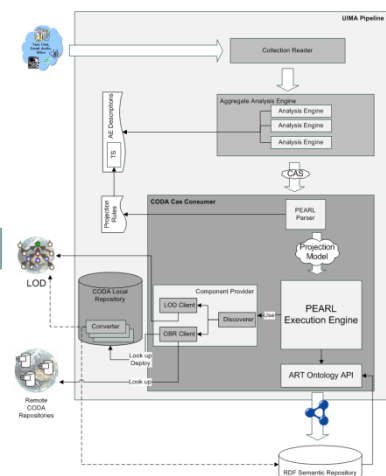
UIMA Pipeline

Text, CSV, Email, Audio, Video

Collection Reader

Aggregate Analysis Engine

Analysis Engine

Analysis Engine

Analysis Engine

AE Descriptions

TS

CAS

Projection Rules

CODA Cas Consumer

PEARL Parser

Projection Model

LOD

CODA Local Repository

Component Provider

LOD Client

Discoverer

Use

PEARL Execution Engine

Converter

OBR Client

Look up Deploy

Look up

ART Ontology API

Remote CODA Repositories

RDF Semantic Repository